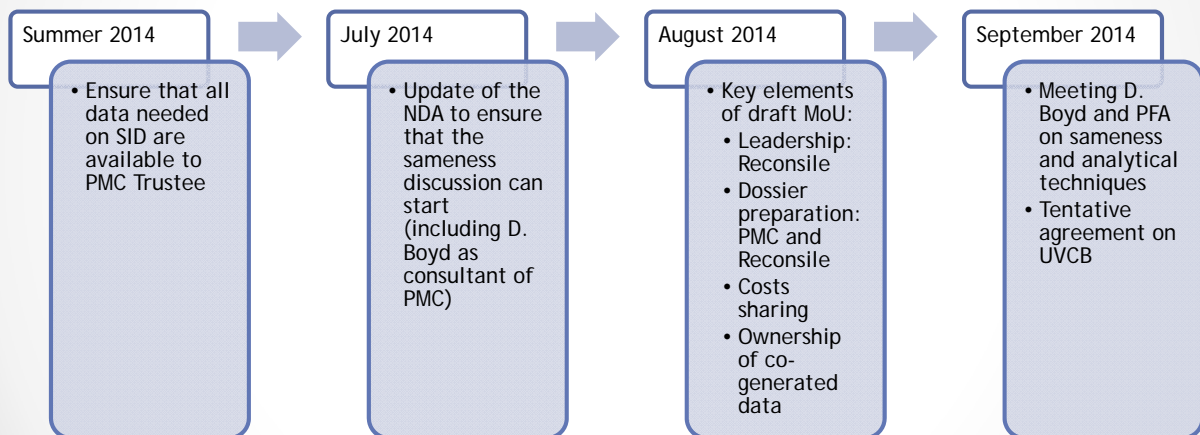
Summer 2014

• Ensure that all data needed on SID are available to PMC Trustee

July 2014

• Update of the NDA to ensure that the sameness discussion can start (including D. Boyd as consultant of PMC)

August 2014

• Key elements of draft MoU:
• Leadership: Reconsile
• Dossier preparation: PMC and Reconsile
• Costs sharing
• Ownership of co-generated data

September 2014

• Meeting D. Boyd and PFA on sameness and analytical techniques
• Tentative agreement on UVCB